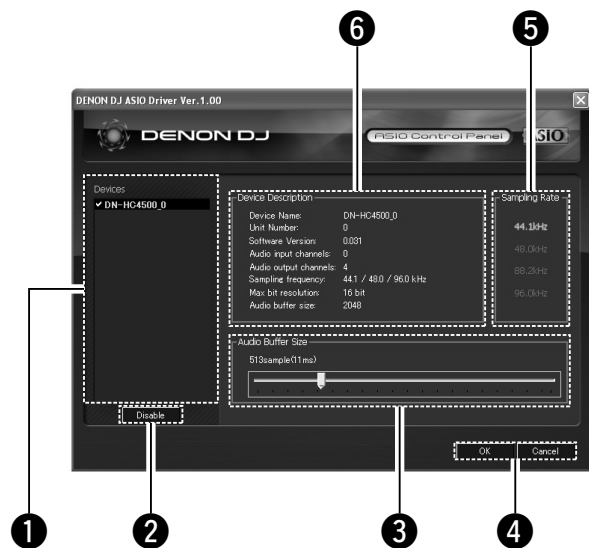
6
5
DENON DJ ASIO Driver Ver.1.00
DENON DJ
ASIO Control Panel
ASIO
Devices
✔ DN-HC4500_0
Device Description
| | |
|---|---|
| Device Name: | DN-HC4500_0 |
| Unit Number: | 0 |
| Software Version: | 0.031 |
| Audio input channels: | 0 |
| Audio output channels: | 4 |
| Sampling frequency: | 44.1 / 48.0 / 96.0 kHz |
| Max bit resolution: | 16 bit |
| Audio buffer size: | 2048 |

Sampling Rate
44.1kHz
48.0kHz
88.2kHz
96.0kHz
Audio Buffer Size
513sample(11ms)
Disable
OK
Cancel
1
2
3
4